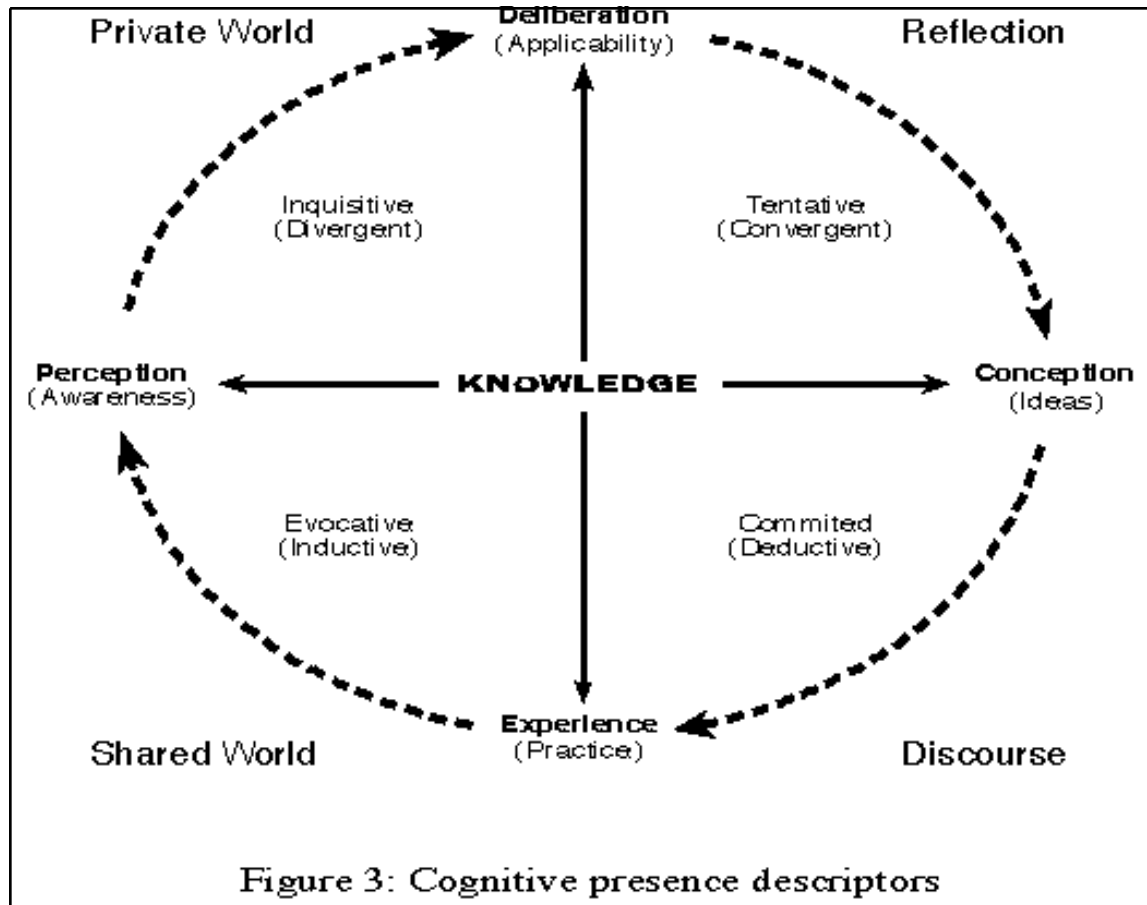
Private World

Deliberation
(Applicability)

Reflection

Inquisitive
(Divergent)

Tentative
(Convergent)

Perception
(Awareness)

KNOWLEDGE

Conception
(Ideas)

Evocative
(Inductive)

Commited
(Deductive)

Shared World

Experience
(Practice)

Discourse

Figure 3: Cognitive presence descriptors